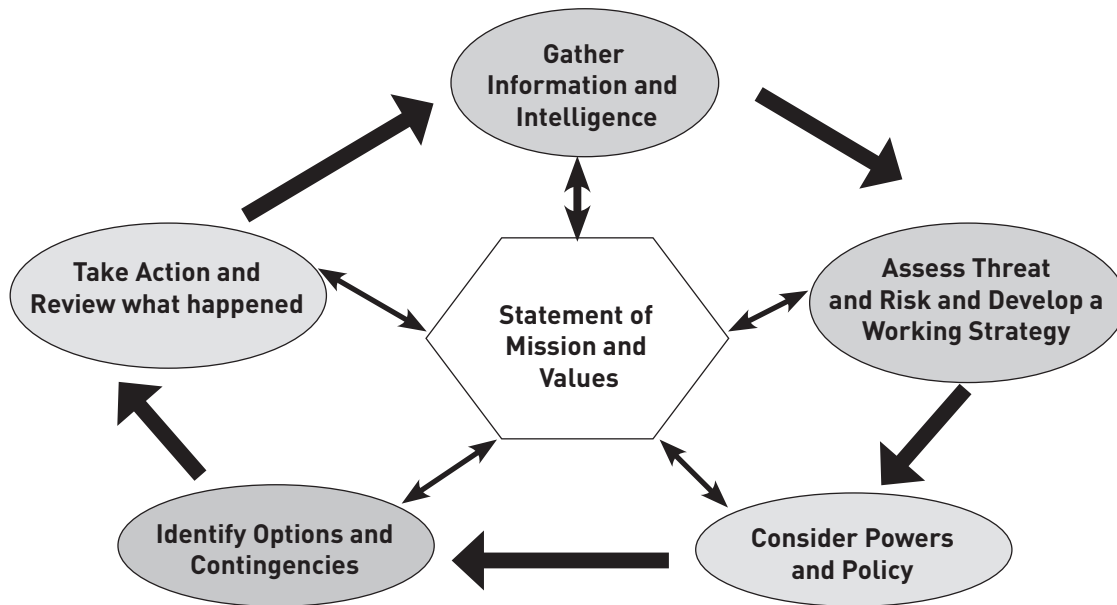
Gather Information and Intelligence

Assess Threat and Risk and Develop a Working Strategy

Consider Powers and Policy

Identify Options and Contingencies

Take Action and Review what happened

Statement of Mission and Values